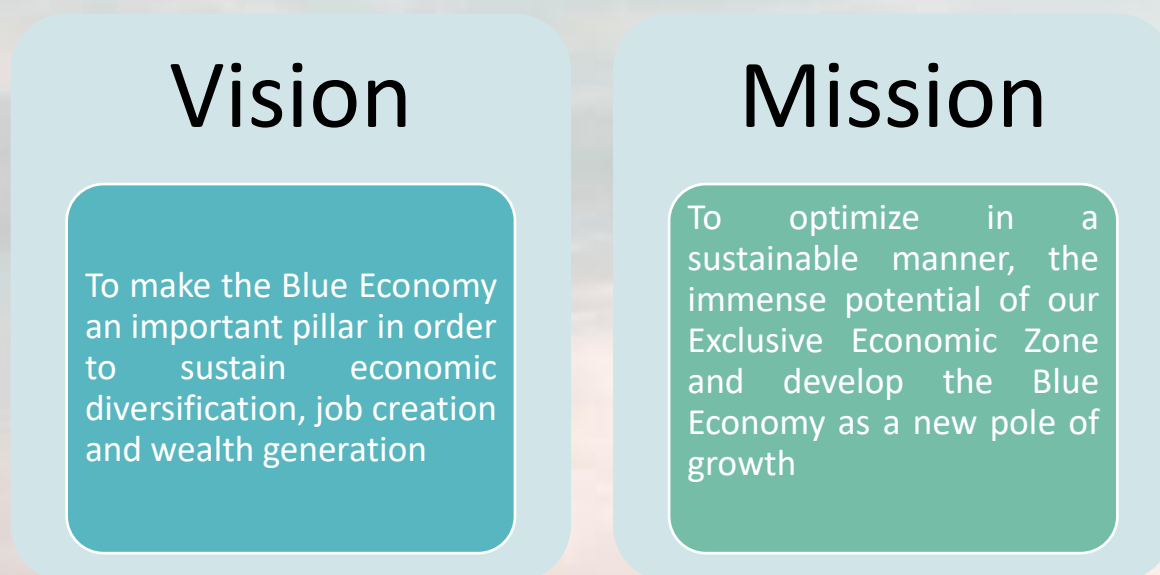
Vision

To make the Blue Economy an important pillar in order to sustain economic diversification, job creation and wealth generation

Mission

To optimize in a sustainable manner, the immense potential of our Exclusive Economic Zone and develop the Blue Economy as a new pole of growth